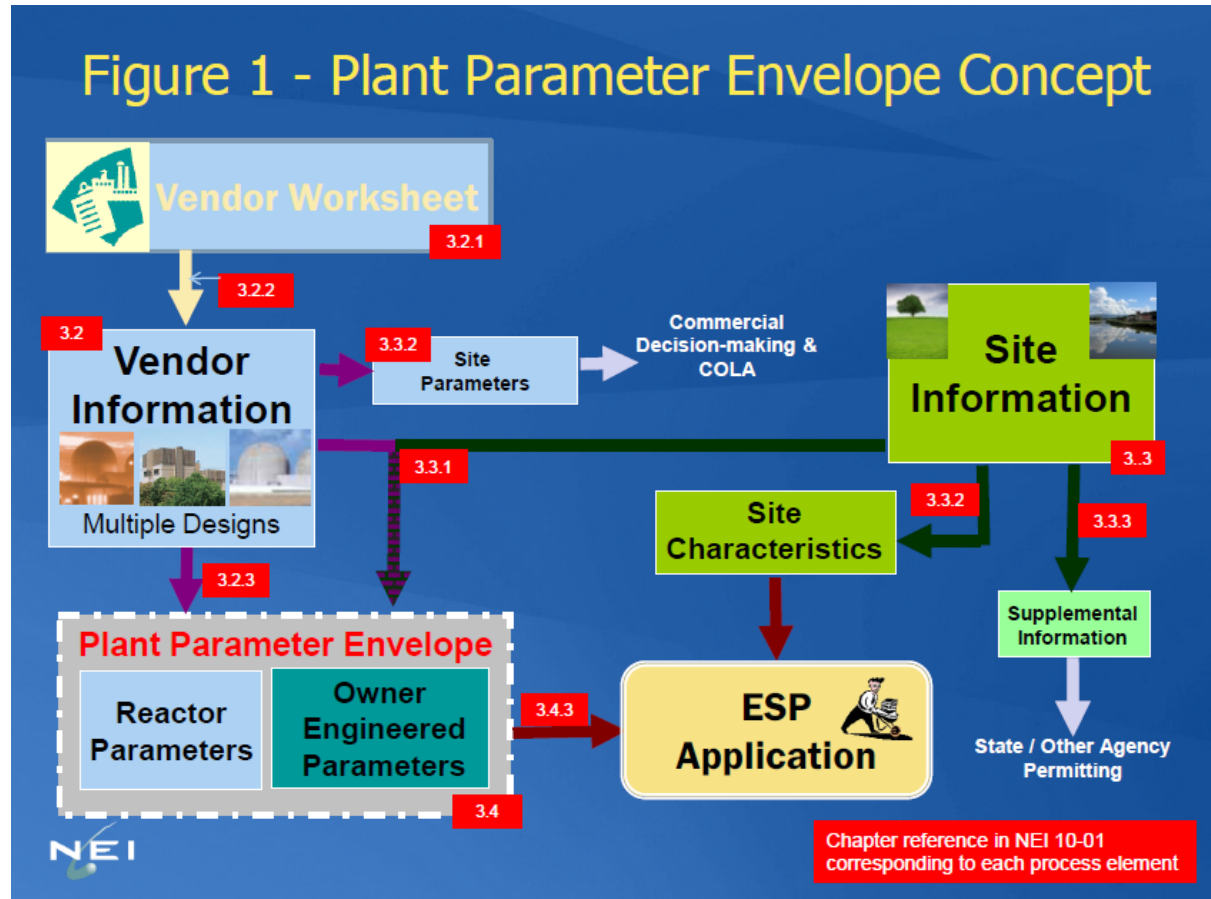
Figure 1 - Plant Parameter Envelope Concept

Vendor Worksheet

3.2.1

3.2.2

3.2

Vendor Information

Multiple Designs

3.3.2

Site Parameters

Commercial Decision-making & COLA

Site Information

3.3

3.3.1

3.3.2

Site Characteristics

3.3.3

Supplemental Information

State / Other Agency Permitting

3.2.3

Plant Parameter Envelope

Reactor Parameters

Owner Engineered Parameters

3.4.3

ESP Application

3.4

NEI

Chapter reference in NEI 10-01 corresponding to each process element